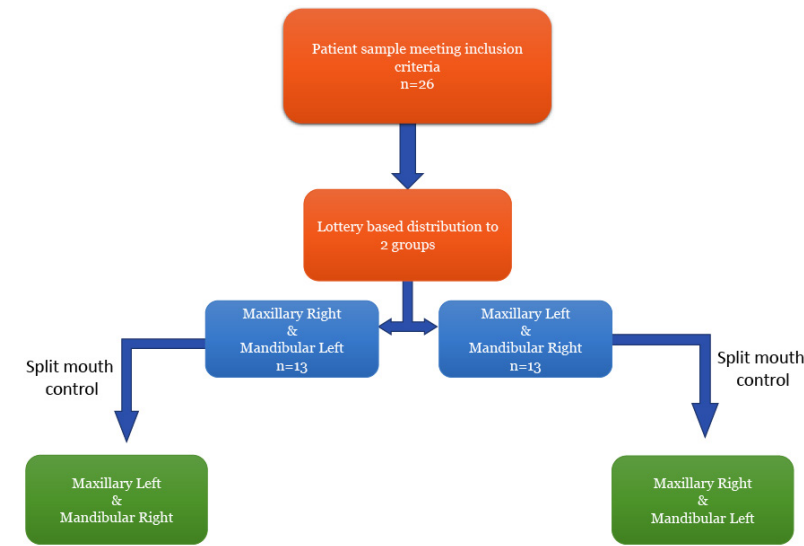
Patient sample meeting inclusion criteria
n=26

Lottery based distribution to 2 groups

Maxillary Right
&
Mandibular Left
n=13

Maxillary Left
&
Mandibular Right
n=13

Split mouth control

Split mouth control

Maxillary Left
&
Mandibular Right

Maxillary Right
&
Mandibular Left